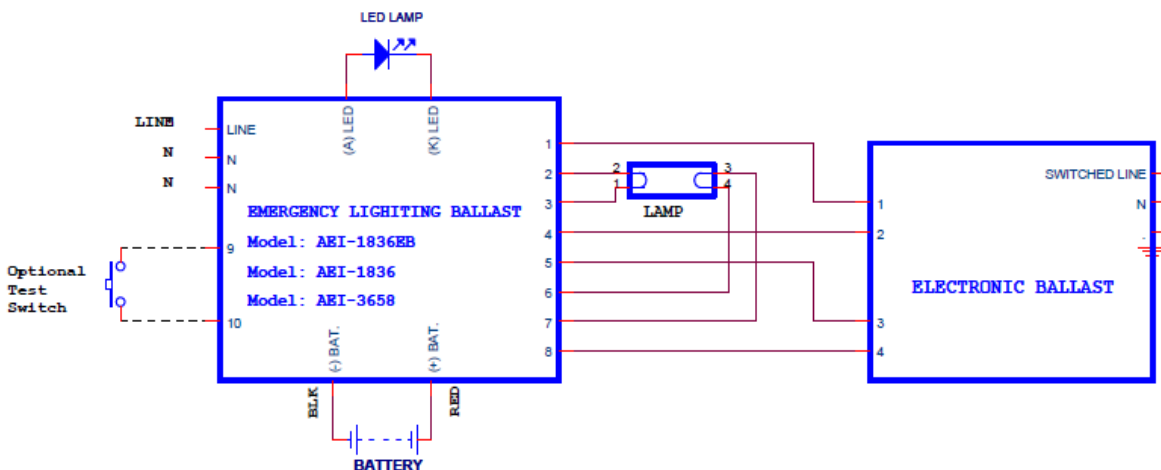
LED LAMP

LINE
N
N

LINE
N
N

(A) LED
(K) LED

1
2
3
4
5
6
7
8

9
10

Optional Test Switch

EMERGENCY LIGHITING BALLAST
Model: AEI-1836EB
Model: AEI-1836
Model: AEI-3658

(-) BAT.
(+) BAT.

BLK
RED

BATTERY

2
1
3
4
LAMP

SWITCHED LINE
N

1
2
3
4

ELECTRONIC BALLAST